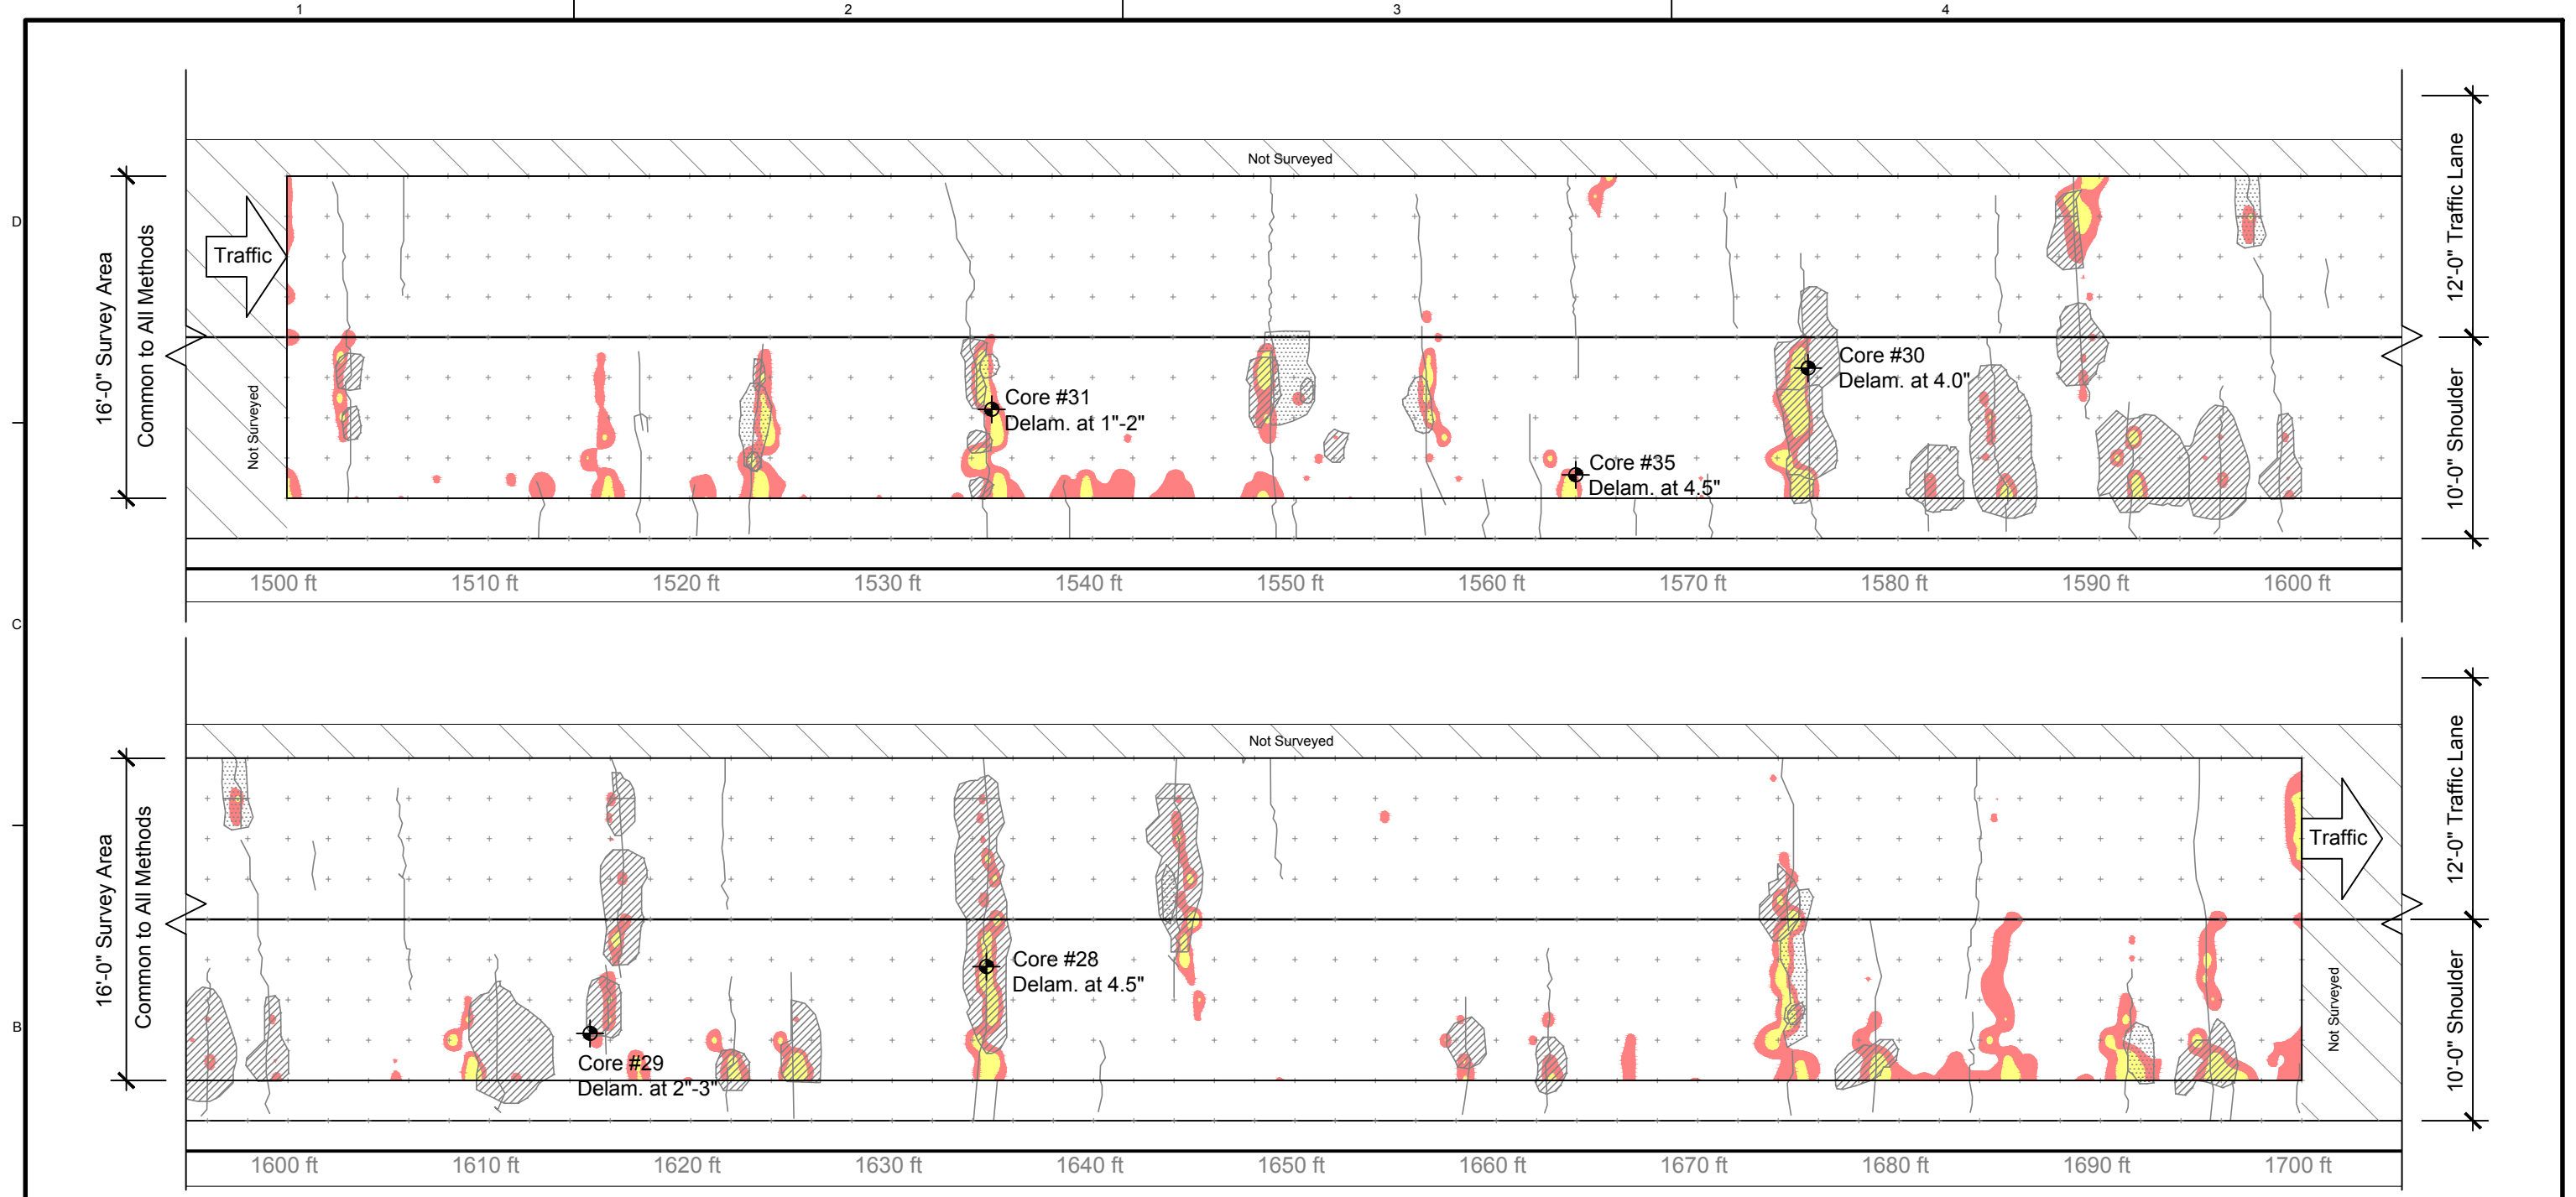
1
2
3
4
D
C
B

Not Surveyed
Traffic
16'-0" Survey Area
Common to All Methods
Not Surveyed
Core #31
Delam. at 1"-2"
Core #35
Delam. at 4.5"
Core #30
Delam. at 4.0"
12'-0" Traffic Lane
10'-0" Shoulder
1500 ft
1510 ft
1520 ft
1530 ft
1540 ft
1550 ft
1560 ft
1570 ft
1580 ft
1590 ft
1600 ft

Not Surveyed
16'-0" Survey Area
Common to All Methods
Core #28
Delam. at 4.5"
Core #29
Delam. at 2"-3"
Traffic
Not Surveyed
12'-0" Traffic Lane
10'-0" Shoulder
1600 ft
1610 ft
1620 ft
1630 ft
1640 ft
1650 ft
1660 ft
1670 ft
1680 ft
1690 ft
1700 ft